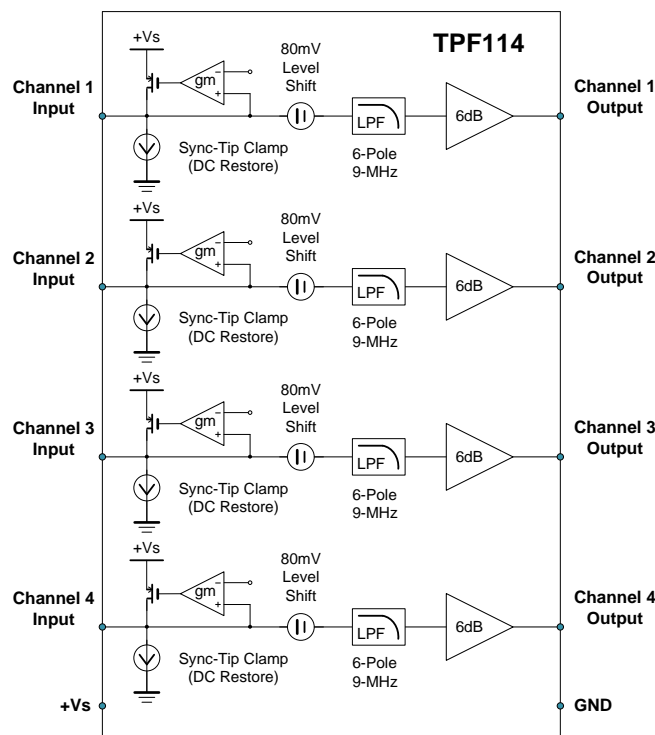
TPF114

Channel 1 Input

+Vs

gm

80mV Level Shift

LPF

6dB

Channel 1 Output

Sync-Tip Clamp (DC Restore)

6-Pole 9-MHz

Channel 2 Input

+Vs

gm

80mV Level Shift

LPF

6dB

Channel 2 Output

Sync-Tip Clamp (DC Restore)

6-Pole 9-MHz

Channel 3 Input

+Vs

gm

80mV Level Shift

LPF

6dB

Channel 3 Output

Sync-Tip Clamp (DC Restore)

6-Pole 9-MHz

Channel 4 Input

+Vs

gm

80mV Level Shift

LPF

6dB

Channel 4 Output

Sync-Tip Clamp (DC Restore)

6-Pole 9-MHz

+Vs

GND